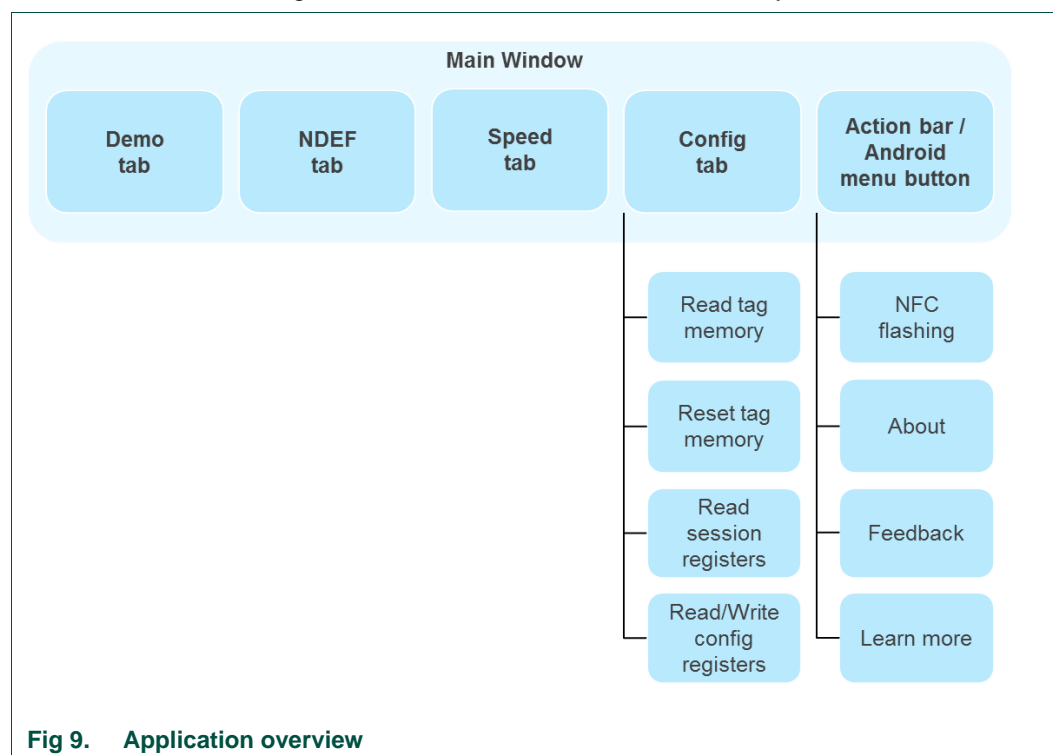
Main Window

Demo tab

NDEF tab

Speed tab

Config tab

Action bar / Android menu button

Read tag memory

Reset tag memory

Read session registers

Read/Write config registers

NFC flashing

About

Feedback

Learn more

Fig 9. Application overview